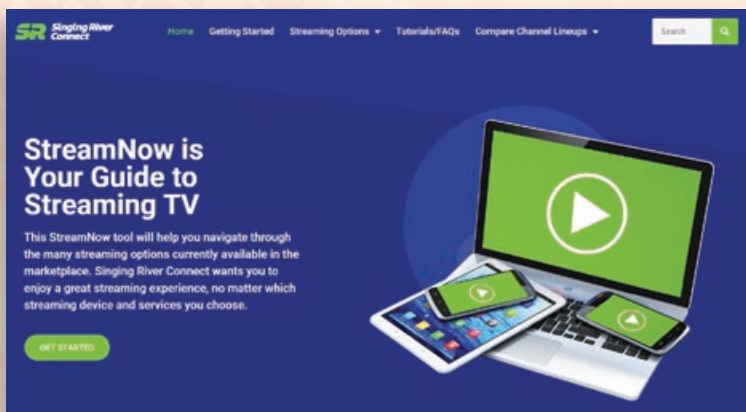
SR Singing River Connect

Home Getting Started Streaming Options ▾ Tutorials/FAQs Compare Channel Lineups ▾ Search

StreamNow is Your Guide to Streaming TV

This StreamNow tool will help you navigate through the many streaming options currently available in the marketplace. Singing River Connect wants you to enjoy a great streaming experience, no matter which streaming device and services you choose.

GET STARTED